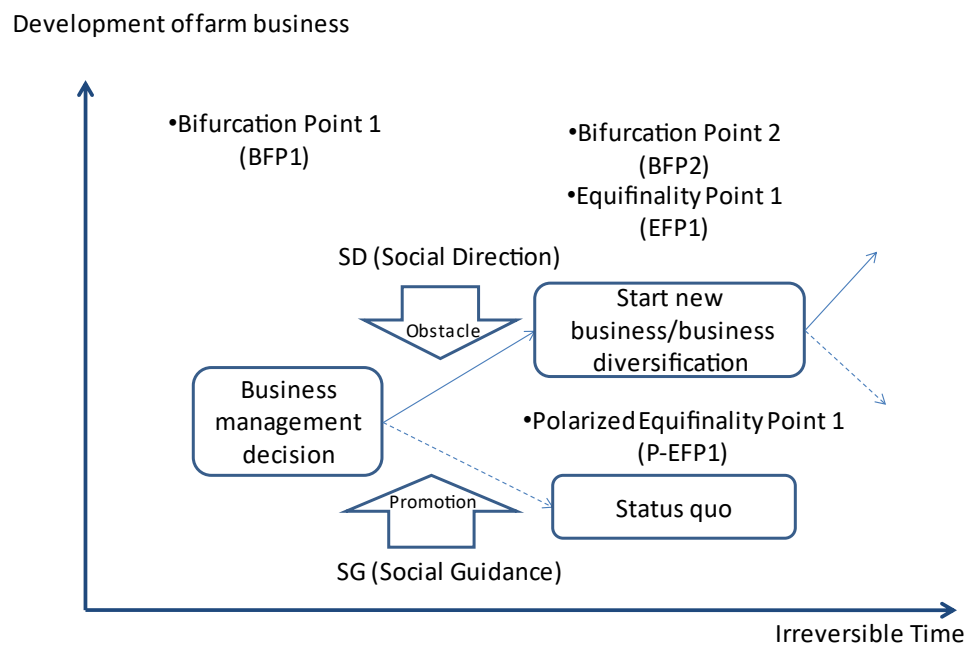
Development offarm business

•Bifurcation Point 1
(BFP1)

•Bifurcation Point 2
(BFP2)
•Equifinality Point 1
(EFP1)

SD (Social Direction)

Obstacle

Start new business/business diversification

Business management decision

•Polarized Equifinality Point 1
(P-EFP1)

Promotion

Status quo

SG (Social Guidance)

Irreversible Time